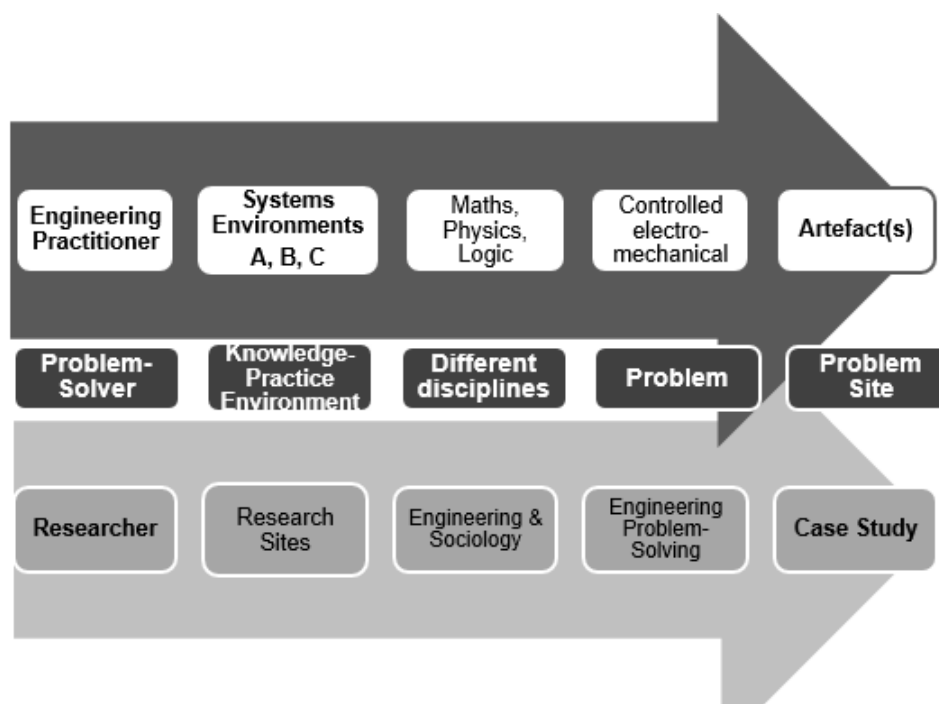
Engineering Practitioner

Systems Environments A, B, C

Maths, Physics, Logic

Controlled electro-mechanical

Artefact(s)

Problem-Solver

Knowledge-Practice Environment

Different disciplines

Problem

Problem Site

Researcher

Research Sites

Engineering & Sociology

Engineering Problem-Solving

Case Study